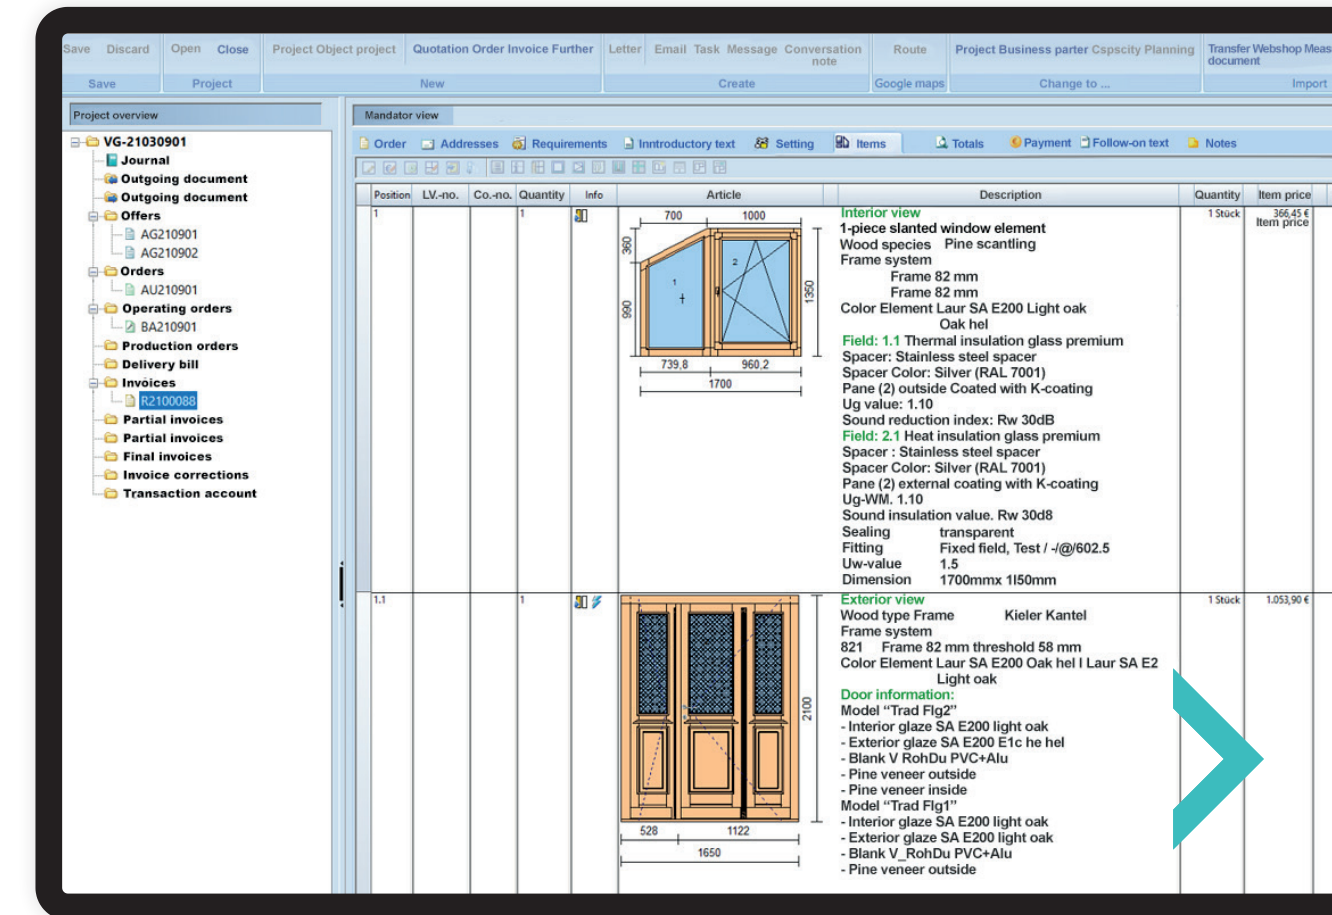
Save Discard | Open Close | Project Object project | Quotation Order Invoice Further | Letter Email Task Message Conversation note | Route | Project Business parter Cspscity Planning | Transfer Webshop Meas document

Save | Project | New | Create | Google maps | Change to ... | Import

Project overview

VG-21030901
Journal
Outgoing document
Outgoing document
Offers
AG210901
AG210902
Orders
AU210901
Operating orders
BA210901
Production orders
Delivery bill
Invoices
R2100088
Partial invoices
Partial invoices
Final invoices
Invoice corrections
Transaction account

Mandator view

Order | Addresses | Requirements | Inntroductory text | Setting | Items | Totals | Payment | Follow-on text | Notes

| Position | LV.-no. | Co.-no. | Quantity | Info | Article | Description | Quantity | Item price |
|---|---|---|---|---|---|---|---|---|
| 1 | | | 1 | | 700 1000 360 990 1350 1 2 739,8 960,2 1700 | Interior view 1-piece slanted window element Wood species Pine scantling Frame system Frame 82 mm Frame 82 mm Color Element Laur SA E200 Light oak Oak hel Field: 1.1 Thermal insulation glass premium Spacer: Stainless steel spacer Spacer Color: Silver (RAL 7001) Pane (2) outside Coated with K-coating Ug value: 1.10 Sound reduction index: Rw 30dB Field: 2.1 Heat insulation glass premium Spacer : Stainless steel spacer Spacer Color: Silver (RAL 7001) Pane (2) external coating with K-coating Ug-WM. 1.10 Sound insulation value. Rw 30d8 Sealing transparent Fitting Fixed field, Test / -/@/602.5 Uw-value 1.5 Dimension 1700mmx 1l50mm | 1 Stück | 366,45 € Item price |
| 1.1 | | | 1 | | 2100 528 1122 1650 | Exterior view Wood type Frame Kieler Kantel Frame system 821 Frame 82 mm threshold 58 mm Color Element Laur SA E200 Oak hel I Laur SA E2 Light oak Door information: Model "Trad Flg2" - Interior glaze SA E200 light oak - Exterior glaze SA E200 E1c he hel - Blank V RohDu PVC+Alu - Pine veneer outside - Pine veneer inside Model "Trad Flg1" - Interior glaze SA E200 light oak - Exterior glaze SA E200 light oak - Blank V_RohDu PVC+Alu - Pine veneer outside | 1 Stück | 1.053,90 € |